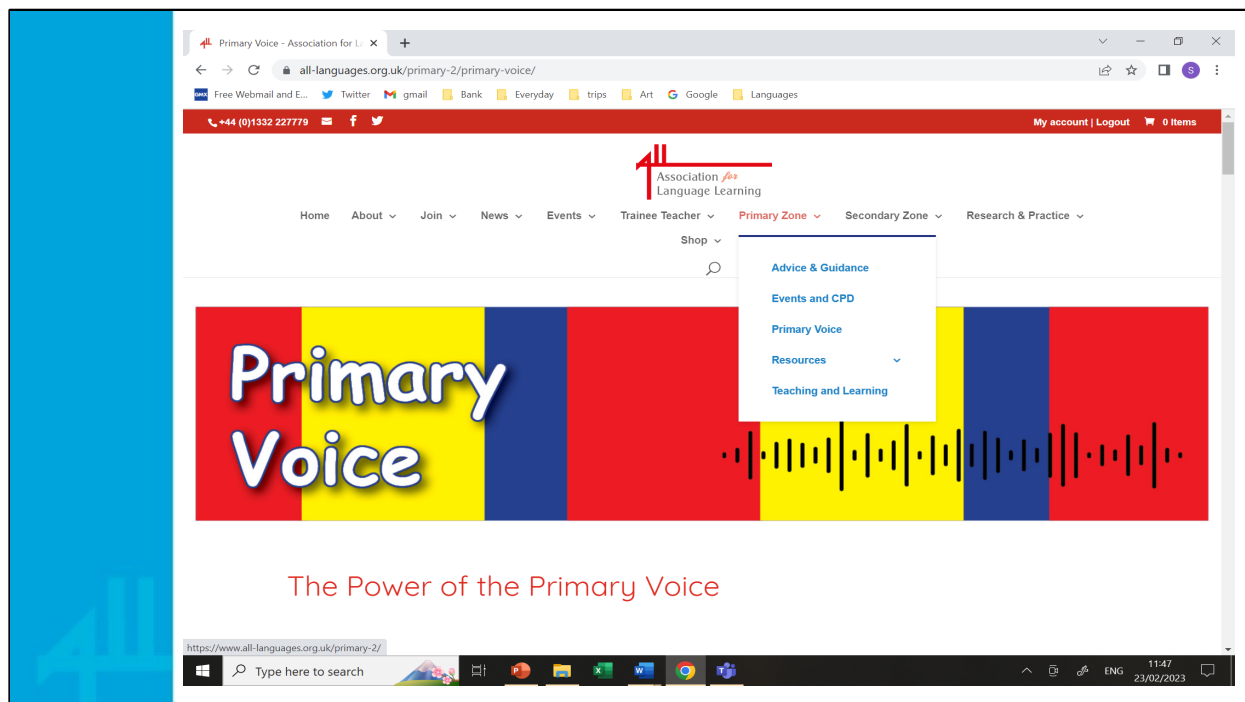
Primary Voice - Association for L ×
+
all-languages.org.uk/primary-2/primary-voice/
Free Webmail and E... Twitter gmail Bank Everyday trips Art Google Languages

+44 (0)1332 227779
My account | Logout 0 Items

Association for Language Learning

Home About Join News Events Trainee Teacher Primary Zone Secondary Zone Research & Practice Shop

Advice & Guidance
Events and CPD
Primary Voice
Resources
Teaching and Learning

Primary Voice

The Power of the Primary Voice

https://www.all-languages.org.uk/primary-2/

Type here to search
ENG 11:47 23/02/2023